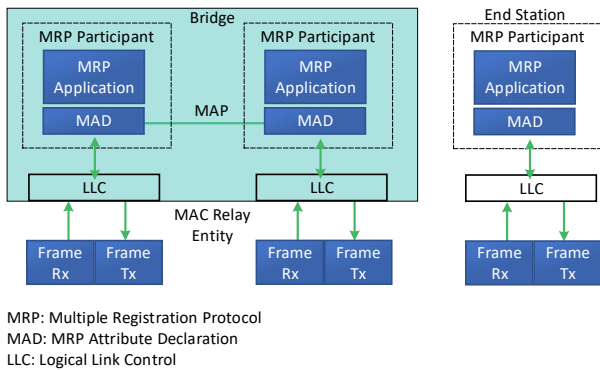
Bridge

MRP Participant

MRP Application

MAD

MAP

MRP Participant

MRP Application

MAD

LLC

LLC

MAC Relay Entity

Frame Rx

Frame Tx

Frame Rx

Frame Tx

End Station

MRP Participant

MRP Application

MAD

LLC

Frame Rx

Frame Tx

MRP: Multiple Registration Protocol
MAD: MRP Attribute Declaration
LLC: Logical Link Control